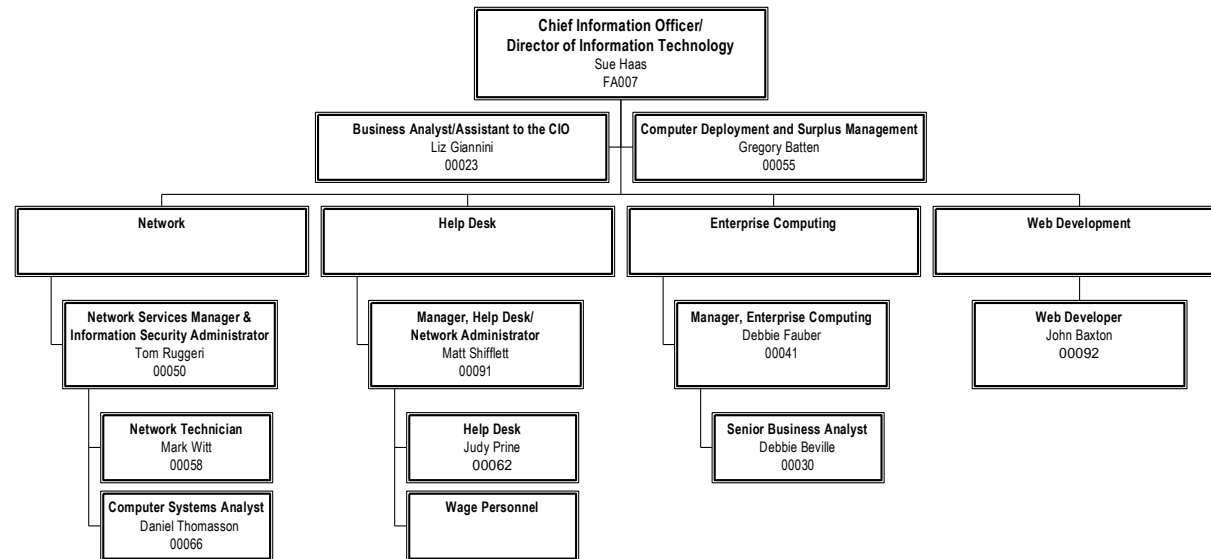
Chief Information Officer/
Director of Information Technology
Sue Haas
FA007

Business Analyst/Assistant to the CIO
Liz Giannini
00023

Computer Deployment and Surplus Management
Gregory Batten
00055

Network

Help Desk

Enterprise Computing

Web Development

Network Services Manager &
Information Security Administrator
Tom Ruggeri
00050

Network Technician
Mark Witt
00058

Computer Systems Analyst
Daniel Thomasson
00066

Manager, Help Desk/
Network Administrator
Matt Shifflett
00091

Help Desk
Judy Prine
00062

Wage Personnel

Manager, Enterprise Computing
Debbie Fauber
00041

Senior Business Analyst
Debbie Beville
00030

Web Developer
John Baxton
00092